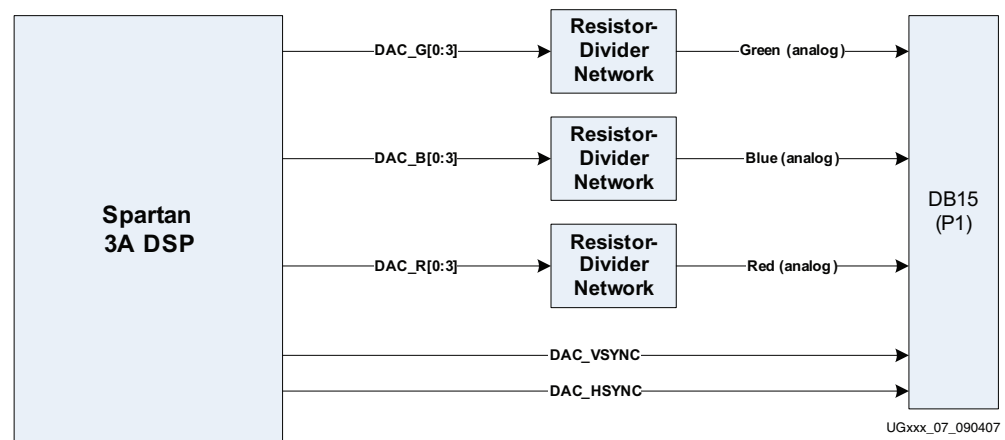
Spartan 3A DSP

DAC_G[0:3]

Resistor-Divider Network

Green (analog)

DAC_B[0:3]

Resistor-Divider Network

Blue (analog)

DAC_R[0:3]

Resistor-Divider Network

Red (analog)

DAC_VSYNC

DAC_HSYNC

DB15 (P1)

UGxxx_07_090407